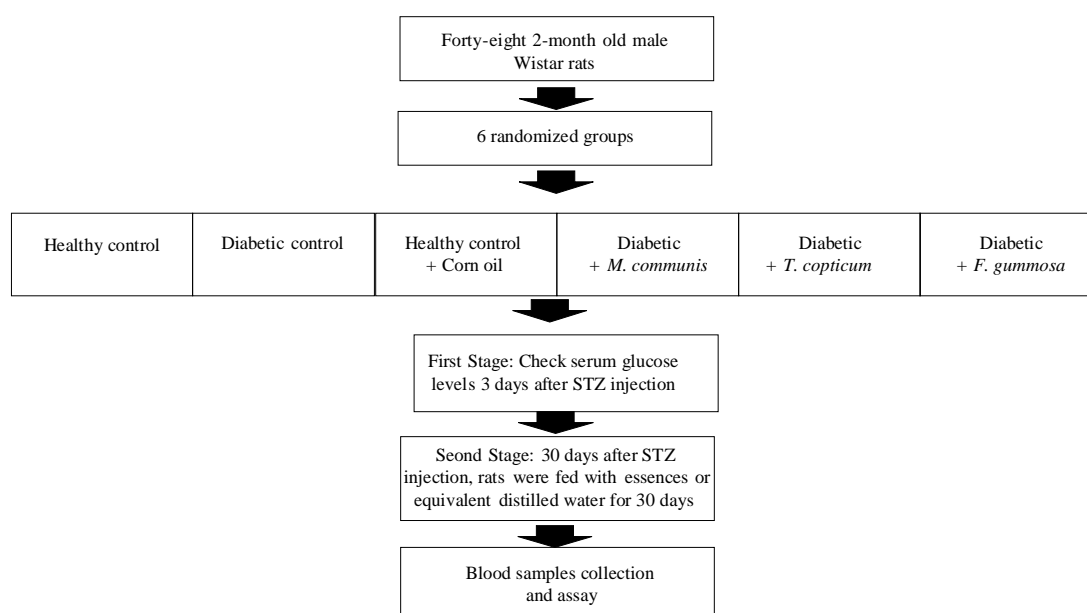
Forty-eight 2-month old male Wistar rats

6 randomized groups

| Healthy control | Diabetic control | Healthy control + Corn oil | Diabetic + *M. communis* | Diabetic + *T. copticum* | Diabetic + *F. gummosa* |
|---|---|---|---|---|---|

First Stage: Check serum glucose levels 3 days after STZ injection

Seond Stage: 30 days after STZ injection, rats were fed with essences or equivalent distilled water for 30 days

Blood samples collection and assay